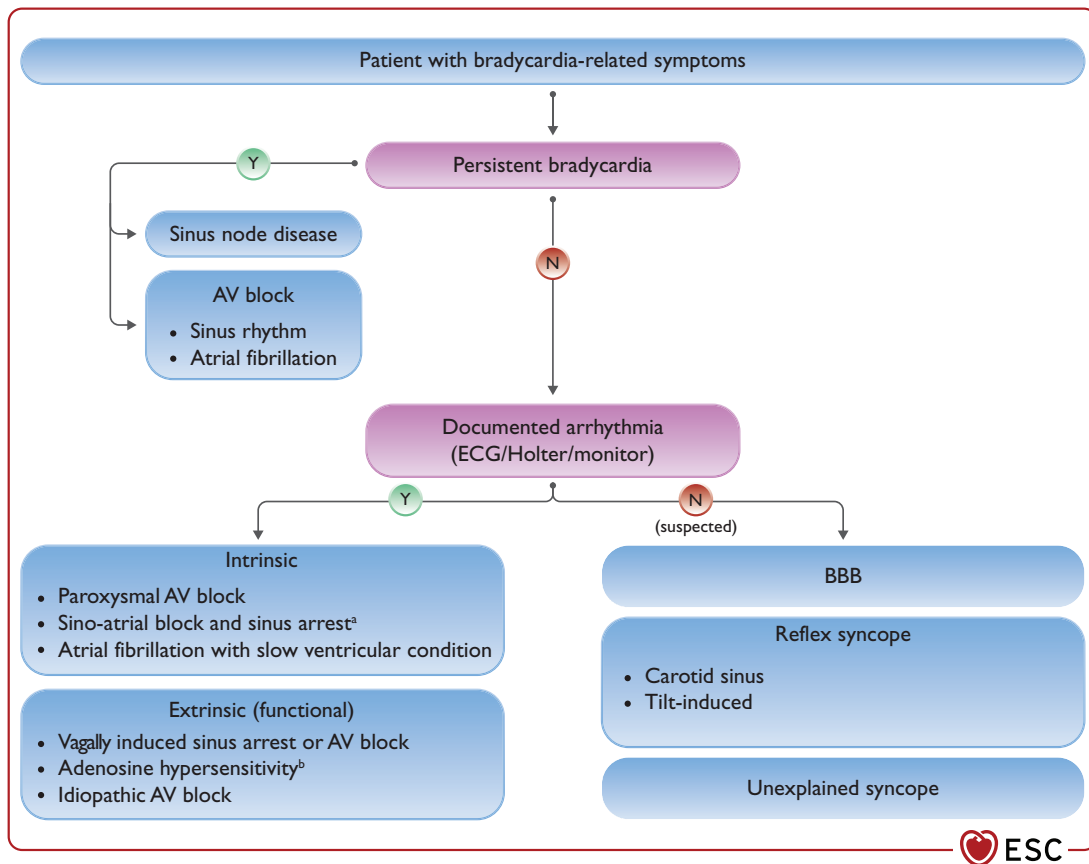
Patient with bradycardia-related symptoms

Persistent bradycardia

Y

Sinus node disease

AV block
• Sinus rhythm
• Atrial fibrillation

N

Documented arrhythmia (ECG/Holter/monitor)

Y

N (suspected)

Intrinsic
• Paroxysmal AV block
• Sino-atrial block and sinus arrest$^{a}$
• Atrial fibrillation with slow ventricular condition

Extrinsic (functional)
• Vagally induced sinus arrest or AV block
• Adenosine hypersensitivity$^{b}$
• Idiopathic AV block

BBB

Reflex syncope
• Carotid sinus
• Tilt-induced

Unexplained syncope

ESC